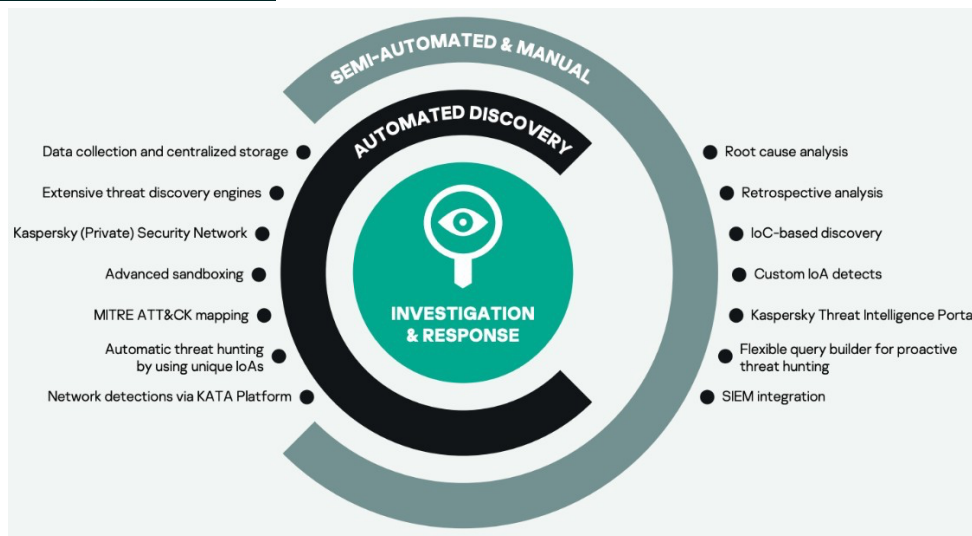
SEMI-AUTOMATED & MANUAL

AUTOMATED DISCOVERY

INVESTIGATION & RESPONSE

Data collection and centralized storage

Extensive threat discovery engines

Kaspersky (Private) Security Network

Advanced sandboxing

MITRE ATT&CK mapping

Automatic threat hunting by using unique IoAs

Network detections via KATA Platform

Root cause analysis

Retrospective analysis

IoC-based discovery

Custom IoA detects

Kaspersky Threat Intelligence Porta

Flexible query builder for proactive threat hunting

SIEM integration